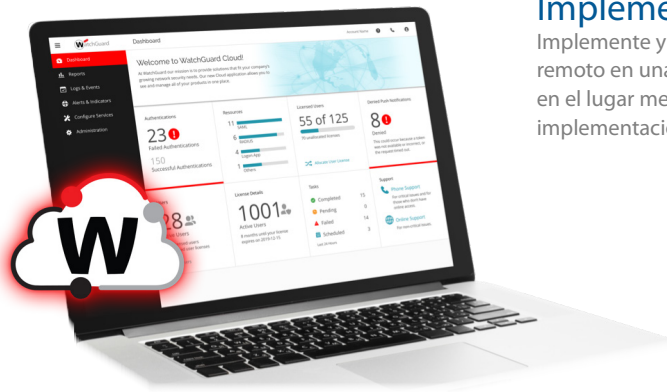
Impleme
Implemente y
remoto en una
en el lugar me
implementació

WatchGuard
Dashboard
Account Name

Dashboard
Reports
Logs & Events
Alerts & Indicators
Configure Services
Administration

Welcome to WatchGuard Cloud!
At WatchGuard our mission is to provide solutions that fit your company's growing network security needs. Our new Cloud application allows you to see and manage all of your products in one place.

Authentications
23
Failed Authentications
150
Successful Authentications

Resources
11
6
4
1
Others

Licensed Users
55 of 125

Denied Push Notifications
8
Denied

98
Users

License Details
1001
Active Users

Tasks
Completed
Pending
Failed
Scheduled
15
0
14
3

Support
Phone Support
Online Support